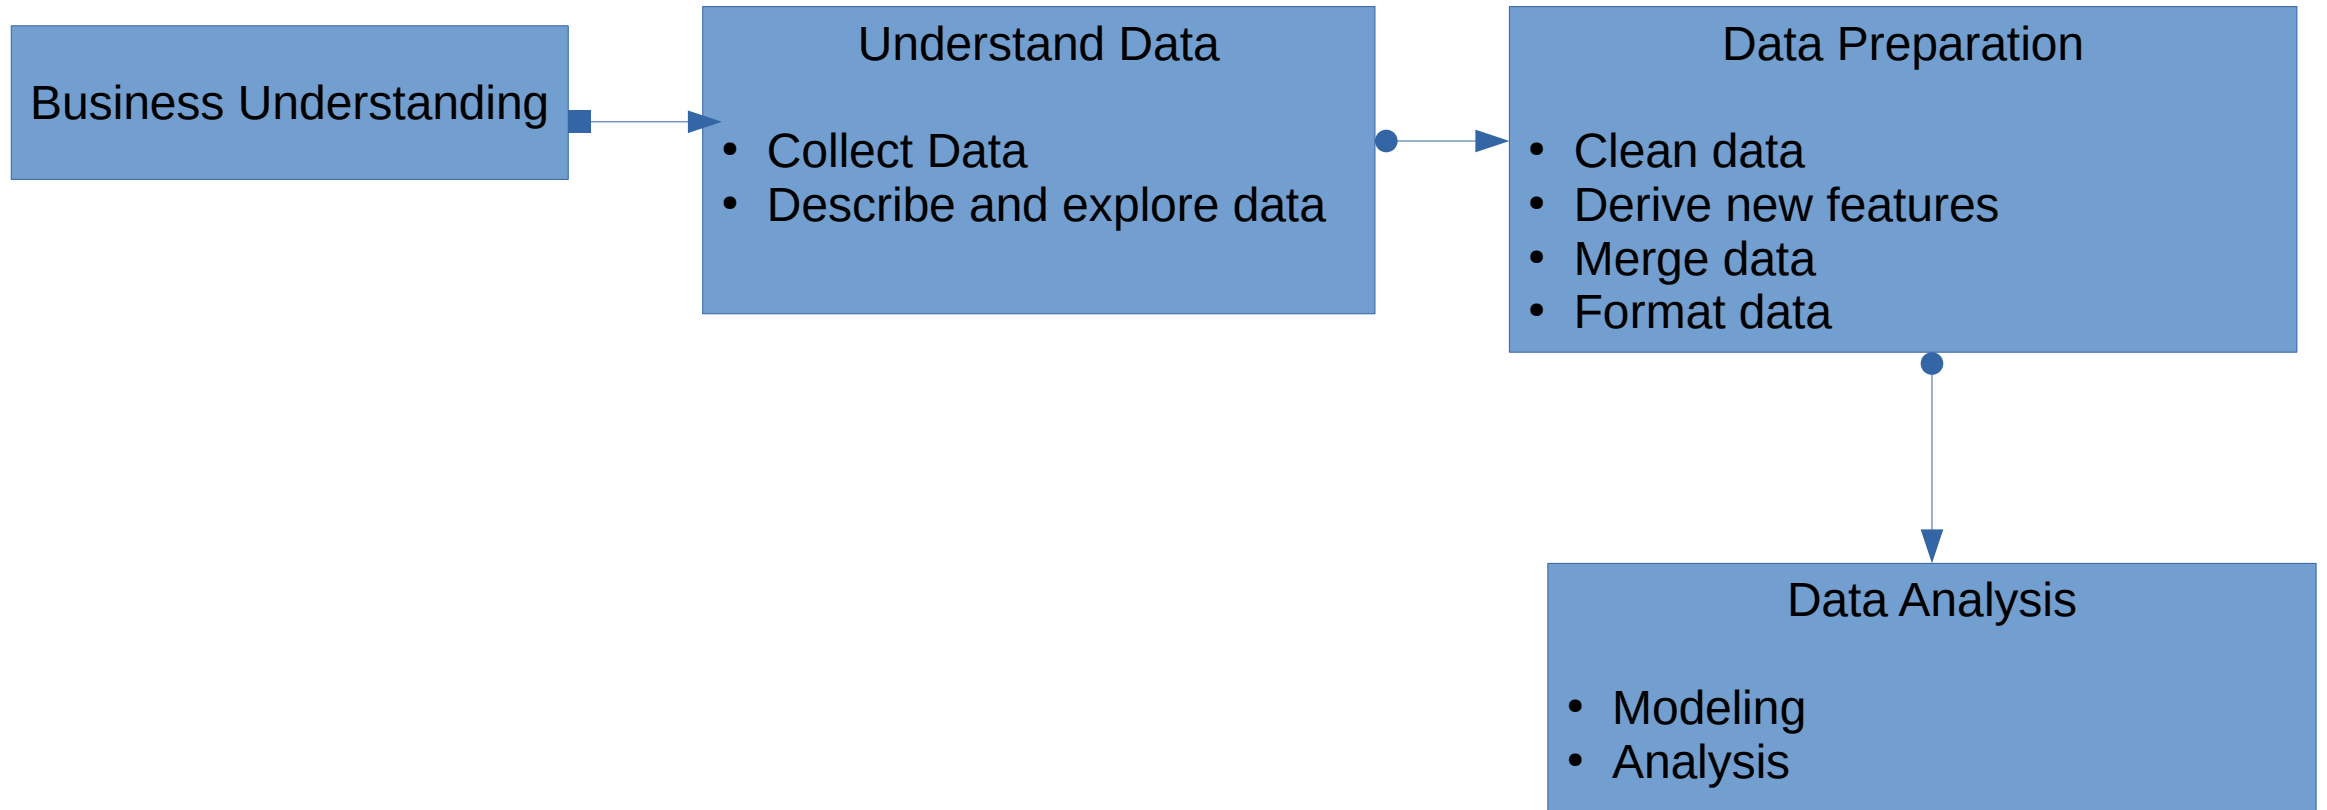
Business Understanding

Understand Data

- Collect Data
- Describe and explore data

Data Preparation

- Clean data
- Derive new features
- Merge data
- Format data

Data Analysis

- Modeling
- Analysis